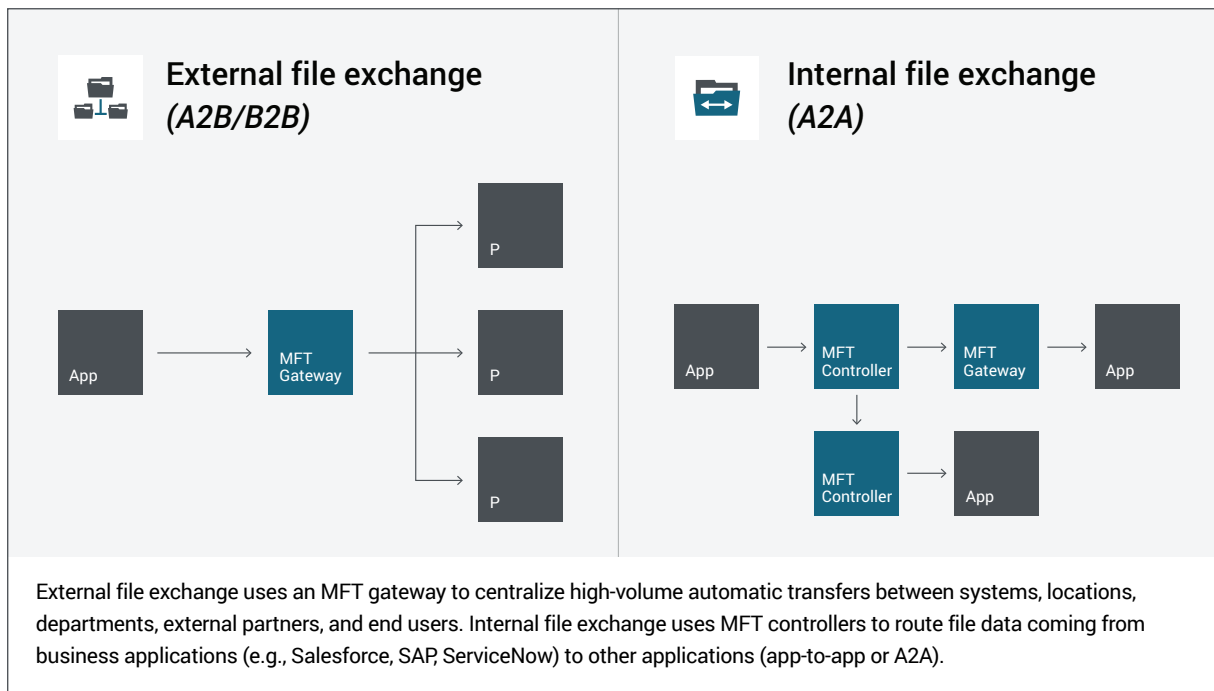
External file exchange
(A2B/B2B)

App

MFT Gateway

P

P

P

Internal file exchange
(A2A)

App

MFT Controller

MFT Gateway

App

MFT Controller

App

External file exchange uses an MFT gateway to centralize high-volume automatic transfers between systems, locations, departments, external partners, and end users. Internal file exchange uses MFT controllers to route file data coming from business applications (e.g., Salesforce, SAP, ServiceNow) to other applications (app-to-app or A2A).